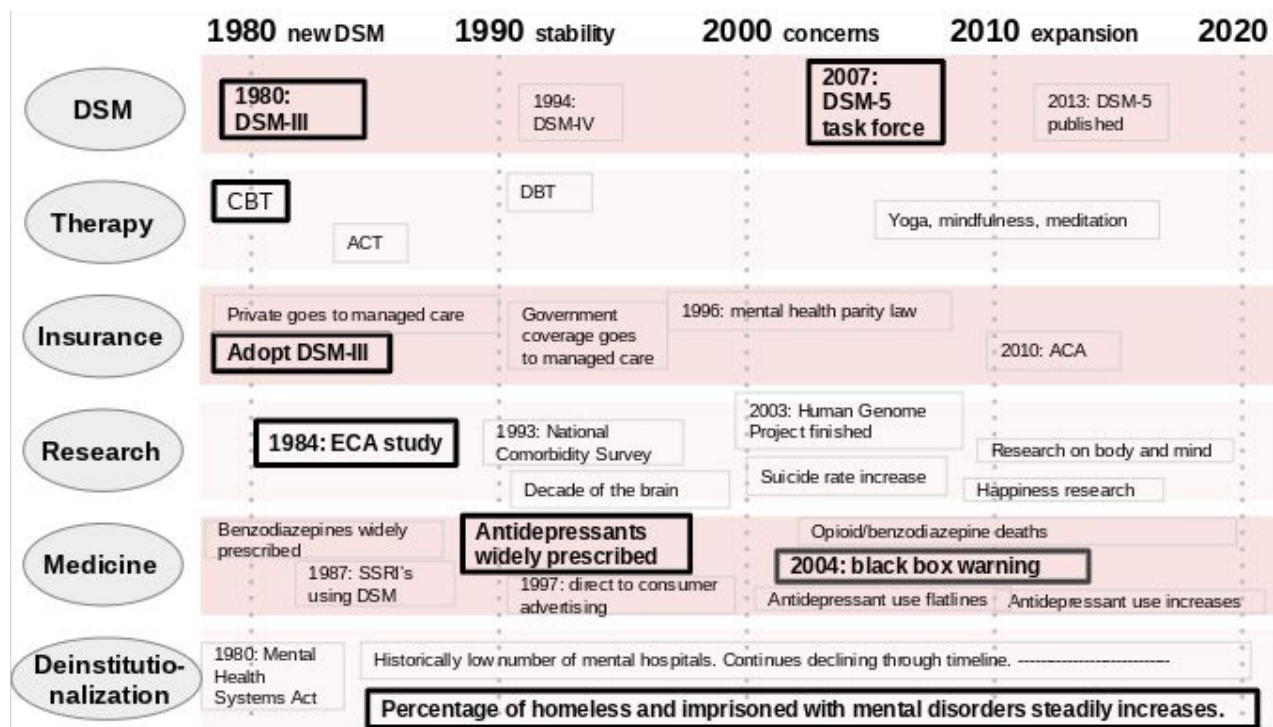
1980 new DSM | 1990 stability | 2000 concerns | 2010 expansion | 2020

DSM
1980: DSM-III
1994: DSM-IV
2007: DSM-5 task force
2013: DSM-5 published

Therapy
CBT
ACT
DBT
Yoga, mindfulness, meditation

Insurance
Private goes to managed care
Adopt DSM-III
Government coverage goes to managed care
1996: mental health parity law
2010: ACA

Research
1984: ECA study
1993: National Comorbidity Survey
Decade of the brain
2003: Human Genome Project finished
Suicide rate increase
Research on body and mind
Happiness research

Medicine
Benzodiazepines widely prescribed
1987: SSRI's using DSM
Antidepressants widely prescribed
1997: direct to consumer advertising
Opioid/benzodiazepine deaths
2004: black box warning
Antidepressant use flatlines
Antidepressant use increases

Deinstitutionalization
1980: Mental Health Systems Act
Historically low number of mental hospitals. Continues declining through timeline. ---------------------------
Percentage of homeless and imprisoned with mental disorders steadily increases.